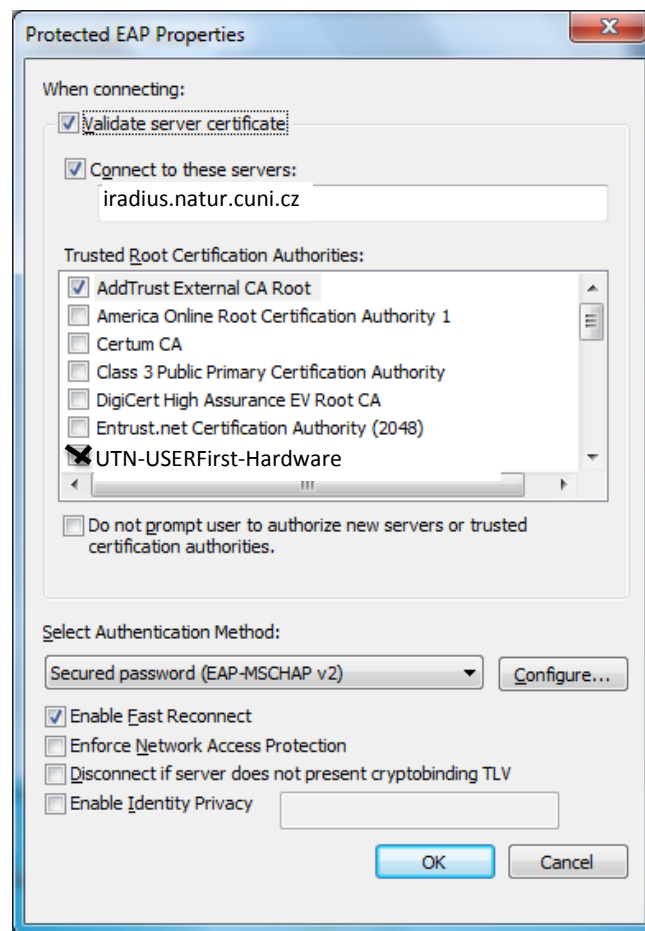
Protected EAP Properties

When connecting:

Validate server certificate

Connect to these servers:

iradius.natur.cuni.cz

Trusted Root Certification Authorities:

AddTrust External CA Root
America Online Root Certification Authority 1
Certum CA
Class 3 Public Primary Certification Authority
DigiCert High Assurance EV Root CA
Entrust.net Certification Authority (2048)
UTN-USERFirst-Hardware

Do not prompt user to authorize new servers or trusted certification authorities.

Select Authentication Method:

Secured password (EAP-MSCHAP v2)

Configure...

Enable Fast Reconnect

Enforce Network Access Protection

Disconnect if server does not present cryptobinding TLV

Enable Identity Privacy

OK

Cancel